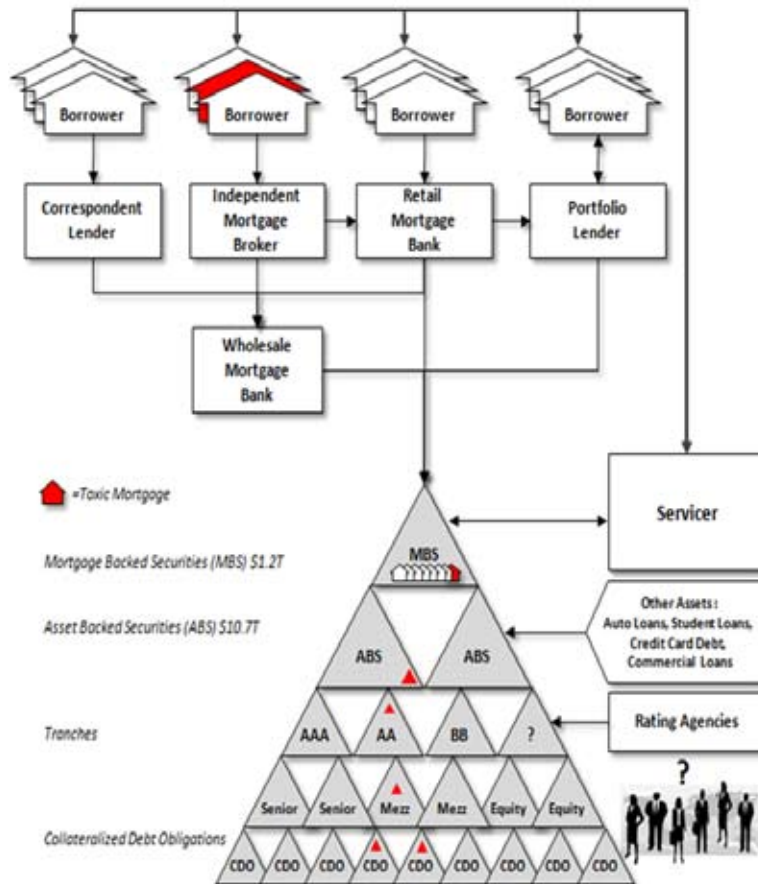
Borrower

Borrower

Borrower

Borrower

Correspondent Lender

Independent Mortgage Broker

Retail Mortgage Bank

Portfolio Lender

Wholesale Mortgage Bank

=Toxic Mortgage

Servicer

Mortgage Backed Securities (MBS) $1.2T

MBS

Asset Backed Securities (ABS) $10.7T

ABS

ABS

Other Assets : Auto Loans, Student Loans, Credit Card Debt, Commercial Loans

Tranches

AAA

AA

BB

?

Rating Agencies

Senior

Senior

Mezz

Mezz

Equity

Equity

?

Collateralized Debt Obligations

CDO

CDO

CDO

CDO

CDO

CDO

CDO

CDO

CDO